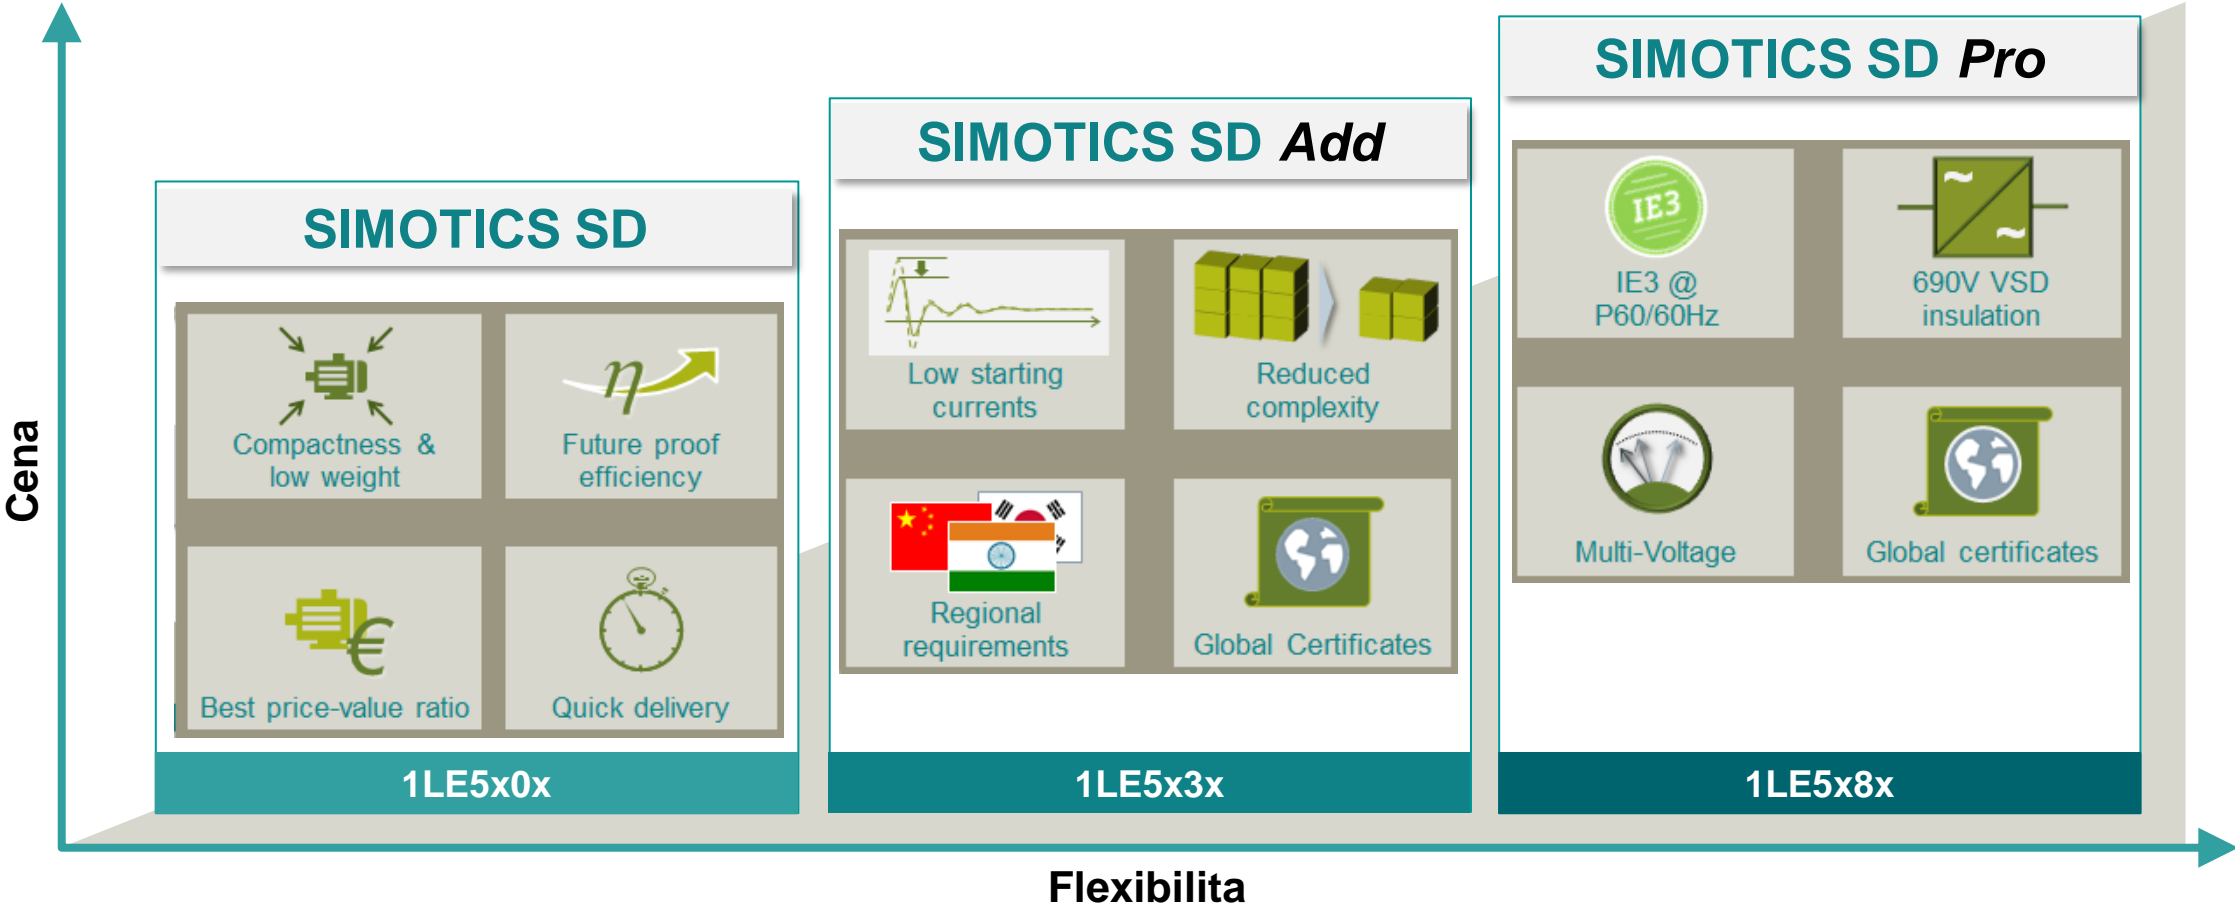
Cena

SIMOTICS SD

Compactness & low weight

Future proof efficiency

Best price-value ratio

Quick delivery

1LE5x0x

SIMOTICS SD Add

Low starting currents

Reduced complexity

Regional requirements

Global Certificates

1LE5x3x

SIMOTICS SD Pro

IE3

IE3 @ P60/60Hz

690V VSD insulation

Multi-Voltage

Global certificates

1LE5x8x

Flexibilita